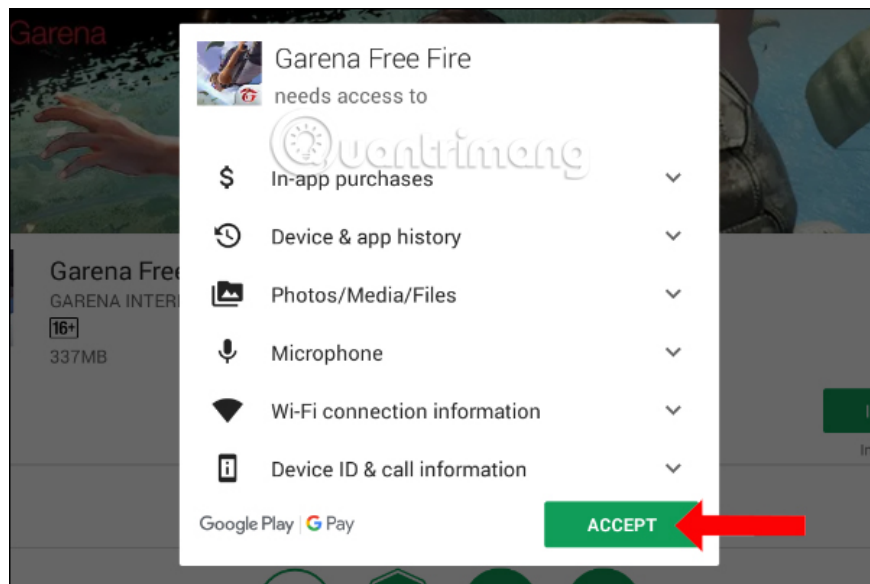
Garena

Garena Free Fire
needs access to

Quantrimang

In-app purchases
Device & app history
Photos/Media/Files
Microphone
Wi-Fi connection information
Device ID & call information

Google Play | G Pay

ACCEPT

Garena Free
GARENA INTER
16+
337MB